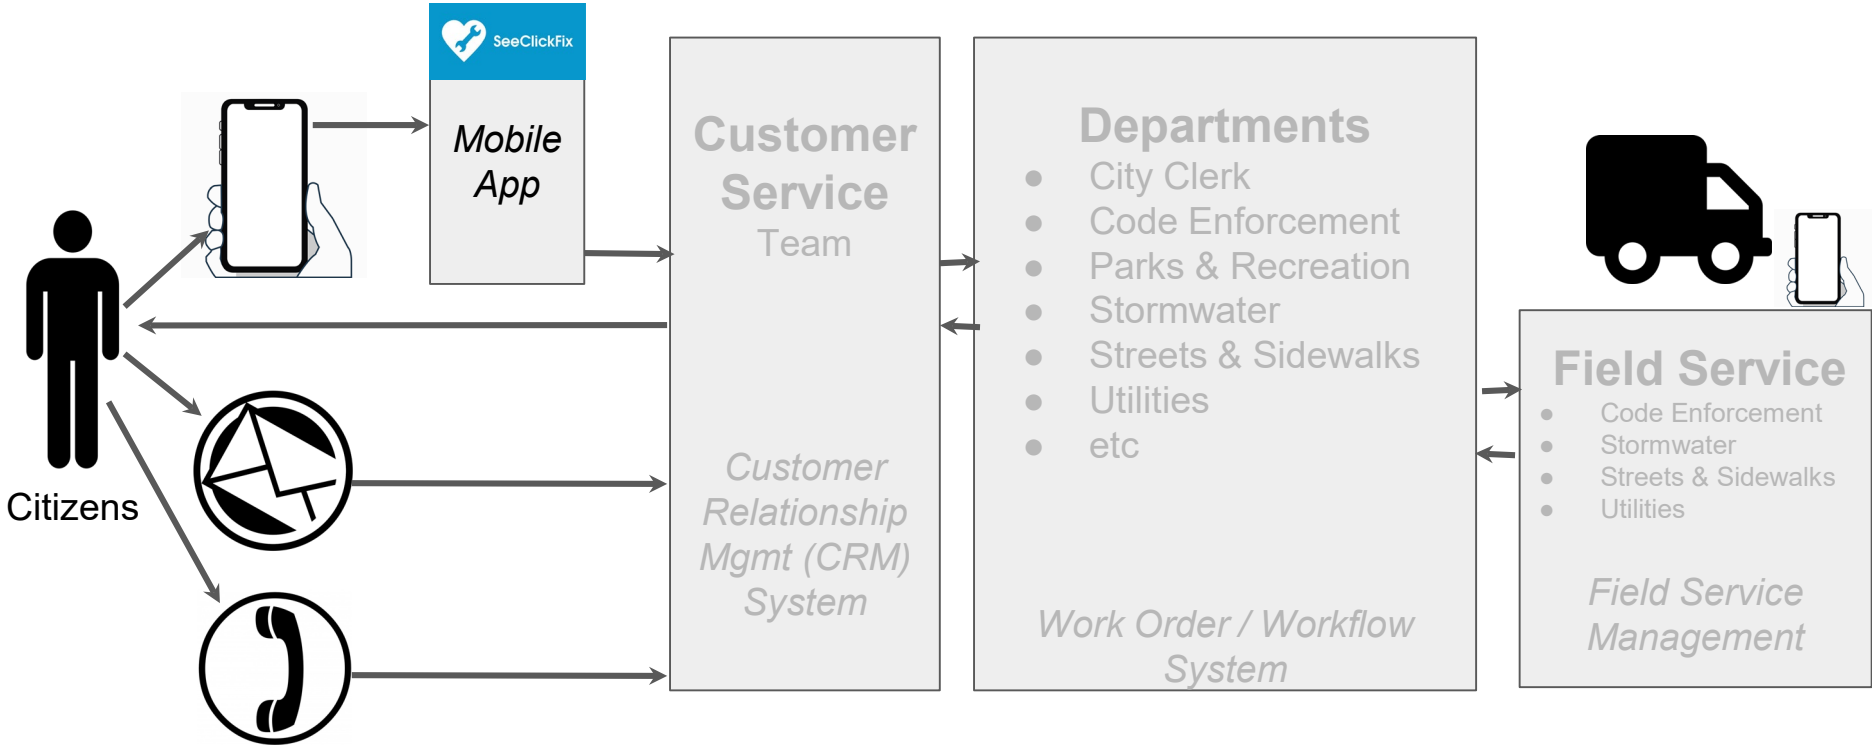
SeeClickFix

Mobile App

Customer Service Team

Customer Relationship Mgmt (CRM) System

Departments
- City Clerk
- Code Enforcement
- Parks & Recreation
- Stormwater
- Streets & Sidewalks
- Utilities
- etc

Work Order / Workflow System

Field Service
- Code Enforcement
- Stormwater
- Streets & Sidewalks
- Utilities

Field Service Management

Citizens